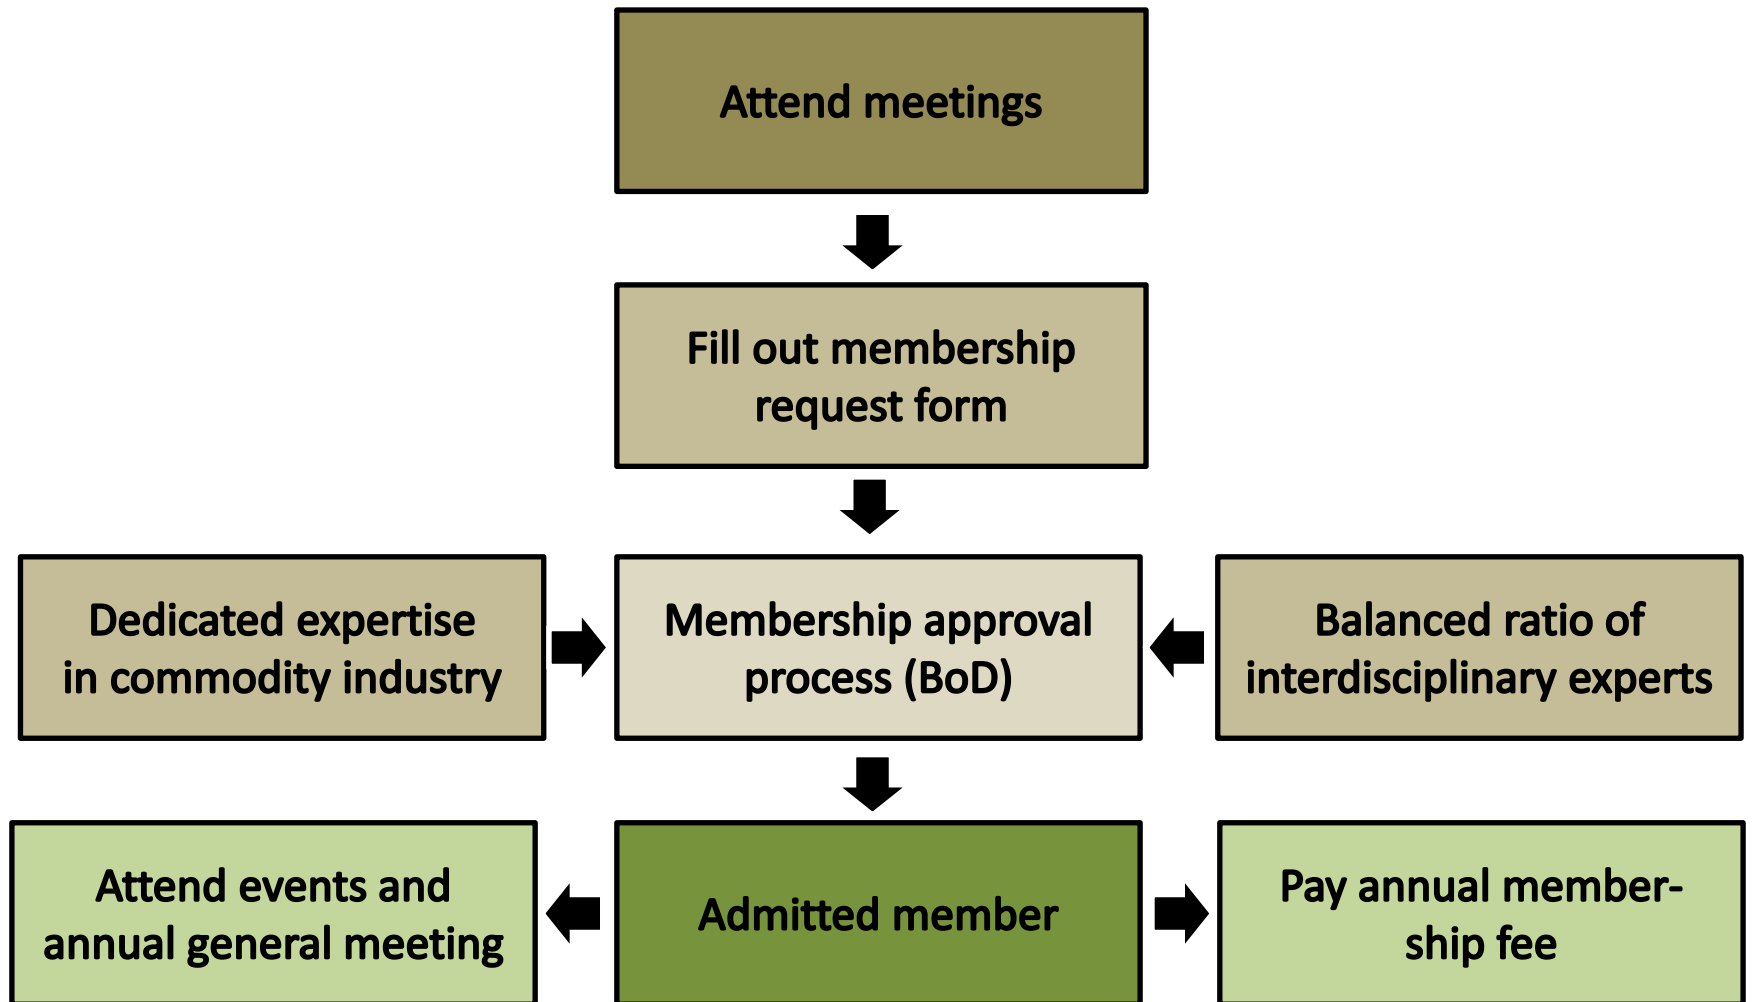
Attend meetings

Fill out membership request form

Dedicated expertise in commodity industry

Membership approval process (BoD)

Balanced ratio of interdisciplinary experts

Attend events and annual general meeting

Admitted member

Pay annual membership fee